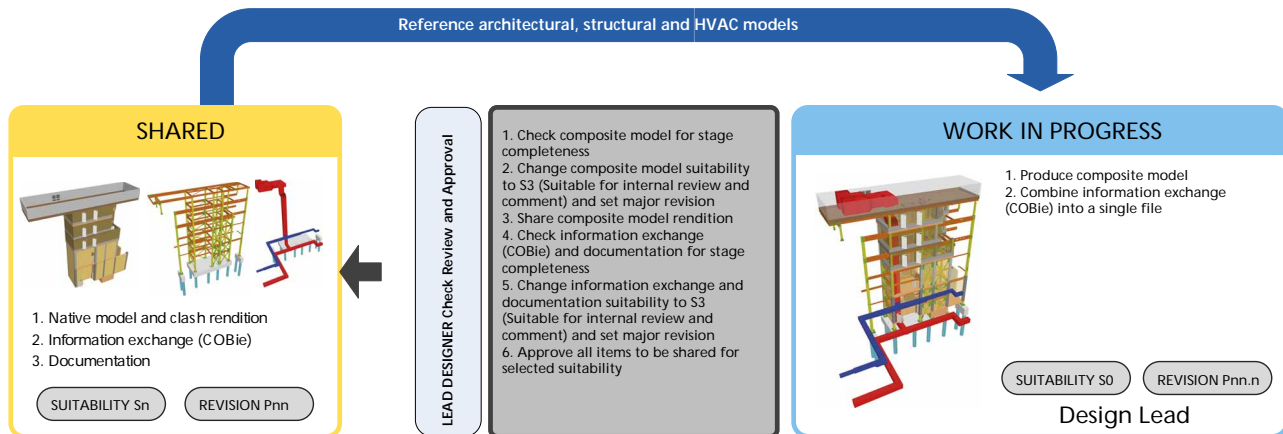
Reference architectural, structural and HVAC models

SHARED

1. Native model and clash rendition
2. Information exchange (COBie)
3. Documentation

SUITABILITY Sn

REVISION Pnn

LEAD DESIGNER Check Review and Approval

1. Check composite model for stage completeness
2. Change composite model suitability to S3 (Suitable for internal review and comment) and set major revision
3. Share composite model rendition
4. Check information exchange (COBie) and documentation for stage completeness
5. Change information exchange and documentation suitability to S3 (Suitable for internal review and comment) and set major revision
6. Approve all items to be shared for selected suitability

WORK IN PROGRESS

1. Produce composite model
2. Combine information exchange (COBie) into a single file

SUITABILITY S0

REVISION Pnn.n

Design Lead